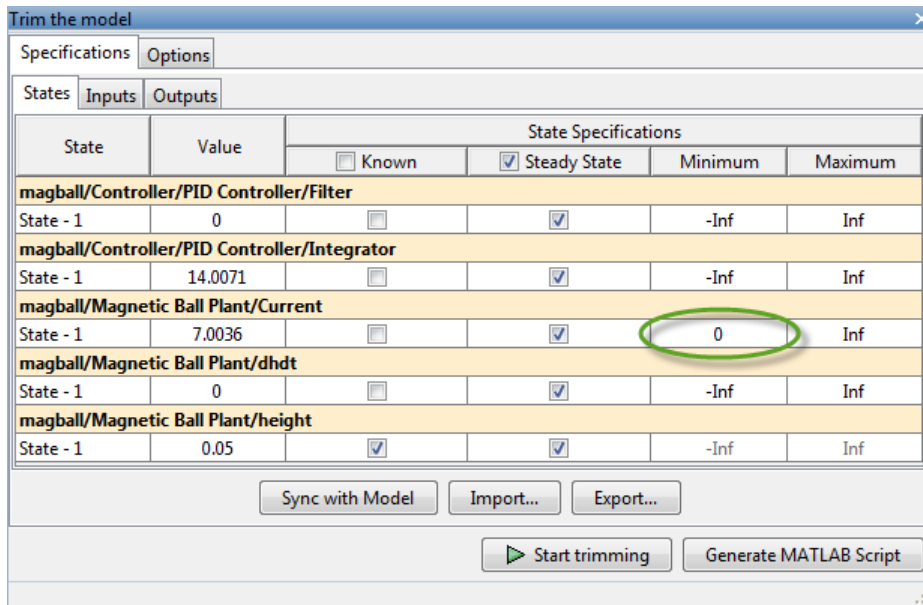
Trim the model

Specifications | Options

States | Inputs | Outputs

| State | Value | Known | Steady State | Minimum | Maximum |
|---|---|---|---|---|---|
| | | State Specifications | | | |
| **magball/Controller/PID Controller/Filter** | | | | | |
| State - 1 | 0 | ☐ | ☑ | -Inf | Inf |
| **magball/Controller/PID Controller/Integrator** | | | | | |
| State - 1 | 14.0071 | ☐ | ☑ | -Inf | Inf |
| **magball/Magnetic Ball Plant/Current** | | | | | |
| State - 1 | 7.0036 | ☐ | ☑ | 0 | Inf |
| **magball/Magnetic Ball Plant/dhdt** | | | | | |
| State - 1 | 0 | ☐ | ☑ | -Inf | Inf |
| **magball/Magnetic Ball Plant/height** | | | | | |
| State - 1 | 0.05 | ☑ | ☑ | -Inf | Inf |

Sync with Model | Import... | Export...

Start trimming | Generate MATLAB Script